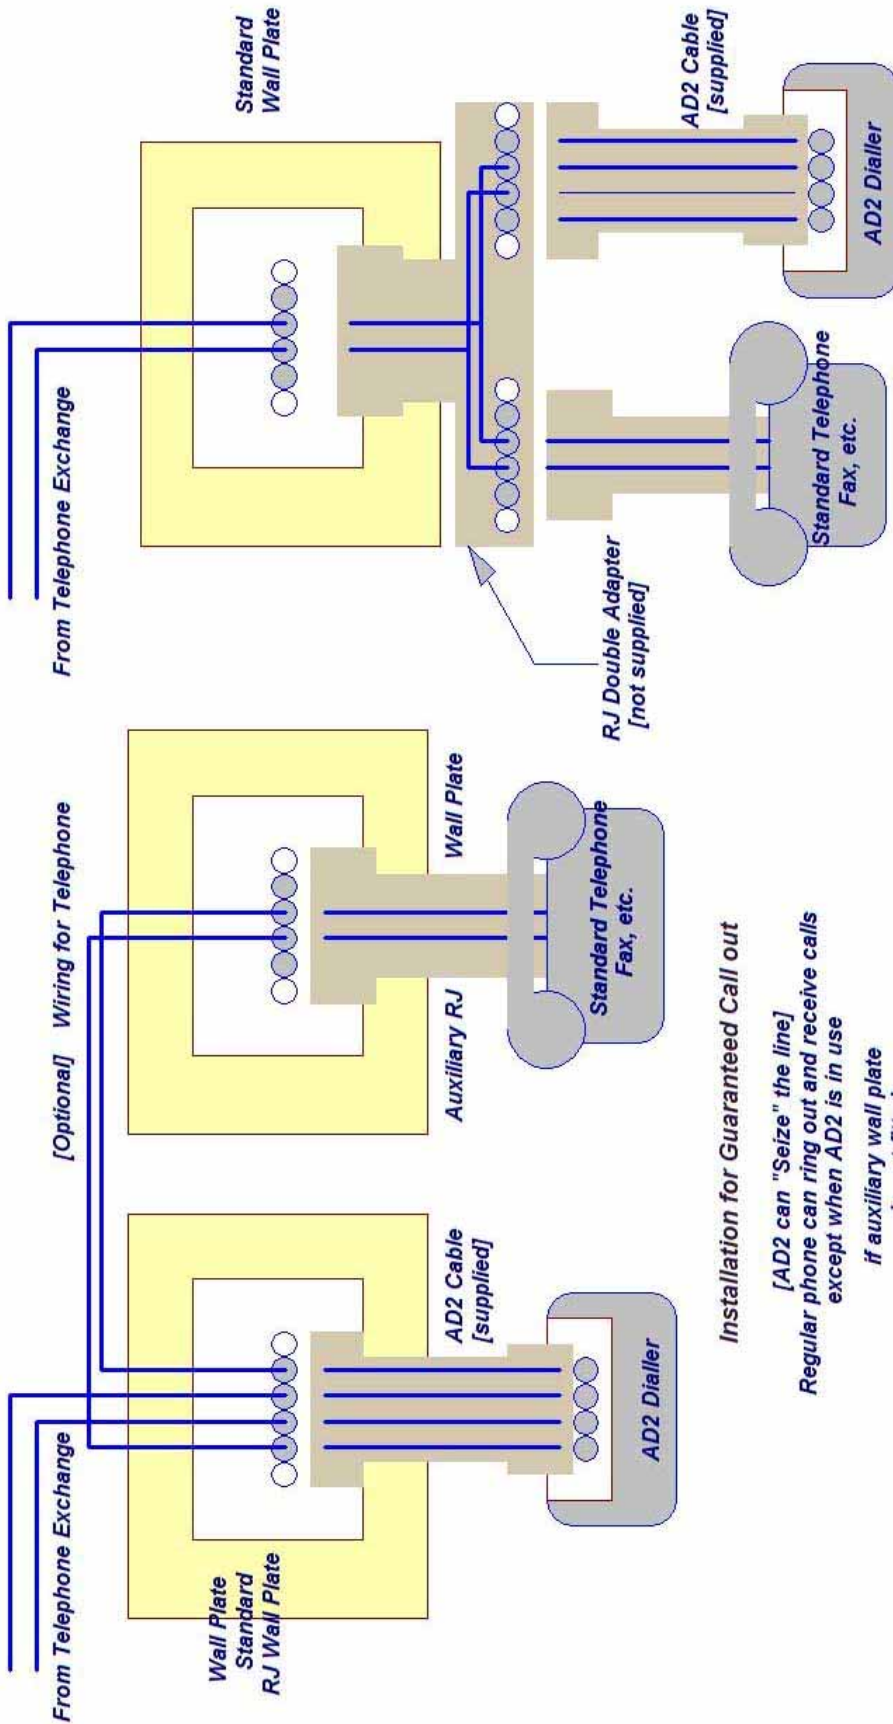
Standard Wall Plate

From Telephone Exchange

AD2 Cable [supplied]

AD2 Dialler

Standard Telephone Fax, etc.

RJ Double Adapter [not supplied]

[Optional] Wiring for Telephone

Wall Plate

Auxiliary RJ

Standard Telephone Fax, etc.

From Telephone Exchange

Wall Plate Standard RJ Wall Plate

AD2 Cable [supplied]

AD2 Dialler

Installation for Guaranteed Call out

[AD2 can "Seize" the line] Regular phone can ring out and receive calls except when AD2 is in use

if auxiliary wall plate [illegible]